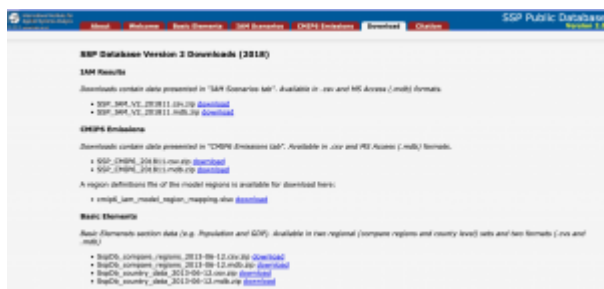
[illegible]

About | Welcome | Basic Elements | IAM Scenarios | CMIP6 Emissions | Download | Citation

SSP Public Database
Version 2.0

SSP Database Version 2 Downloads (2018)

IAM Results

Downloads contain data presented in "IAM Scenarios tab". Available in .csv and MS Access (.mdb) formats.

• SSP_IAM_V2_201811.csv.zip download
• SSP_IAM_V2_201811.mdb.zip download

CMIP6 Emissions

Downloads contain data presented in "CMIP6 Emissions tab". Available in .csv and MS Access (.mdb) formats.

• SSP_CMIP6_201811.csv.zip download
• SSP_CMIP6_201811.mdb.zip download

A region definitions file of the model regions is available for download here:

• cmip6_iam_model_region_mapping.xlsx download

Basic Elements

Basic Elements section data (e.g. Population and GDP). Available in two regional (compare regions and county level) sets and two formats (.csv and .mdb)

• SspDb_compare_regions_2013-06-12.csv.zip download
• SspDb_compare_regions_2013-06-12.mdb.zip download
• SspDb_country_data_2013-06-12.csv.zip download
• SspDb_country_data_2013-06-12.mdb.zip download